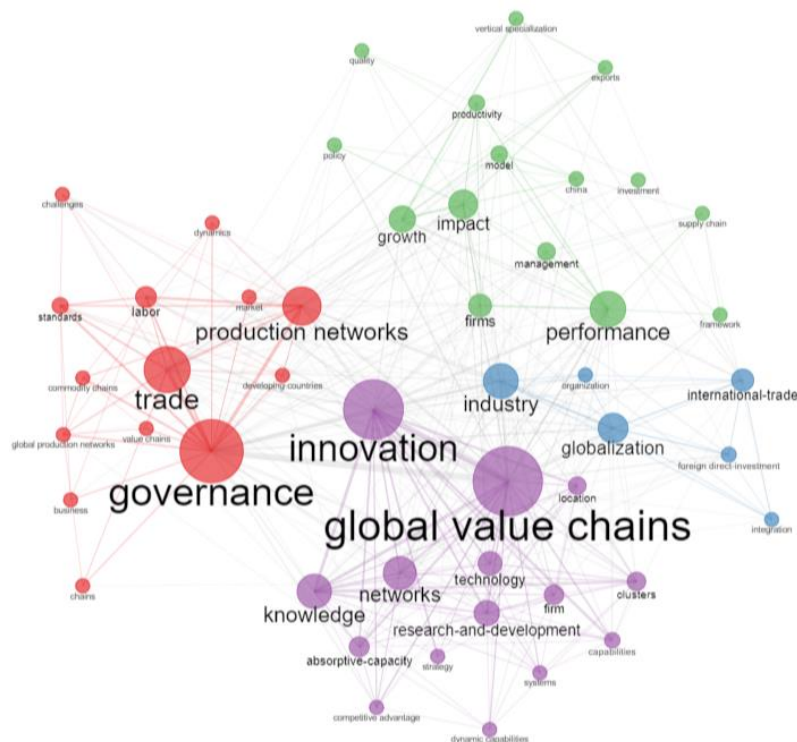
vertical specialization
quality
exports
productivity
policy
model
china
investment
supply chain
challenges
dynamics
growth
impact
management
standards
labor
market
production networks
firms
performance
framework
commodity chains
developing countries
organization
trade
industry
international-trade
global production networks
value chains
innovation
globalization
foreign direct investment
governance
location
business
global value chains
integration
technology
chains
networks
clusters
knowledge
firm
research-and-development
capabilities
absorptive-capacity
strategy
systems
competitive advantage
dynamic capabilities